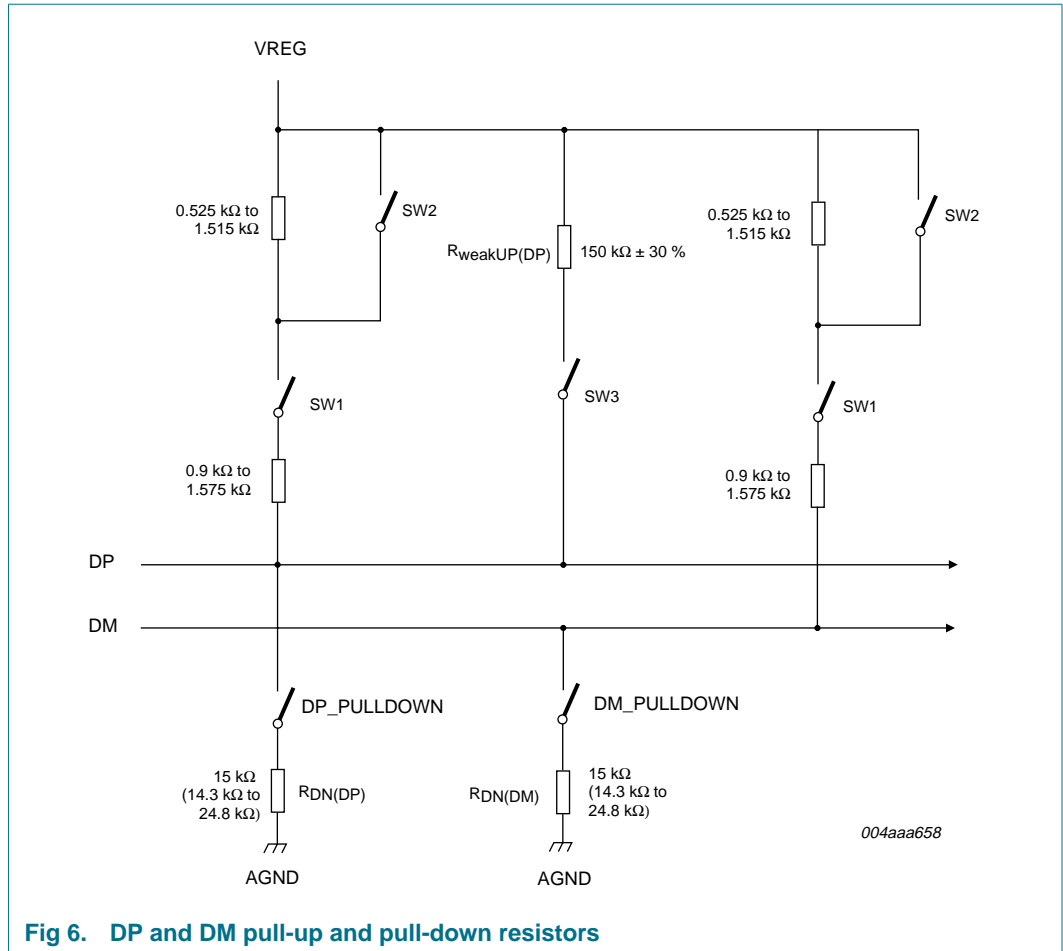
VREG

0.525 kΩ to 1.515 kΩ

SW2

$R_{weakUP(DP)}$

150 kΩ ± 30 %

0.525 kΩ to 1.515 kΩ

SW2

SW1

SW3

SW1

0.9 kΩ to 1.575 kΩ

0.9 kΩ to 1.575 kΩ

DP

DM

DP_PULLDOWN

DM_PULLDOWN

15 kΩ (14.3 kΩ to 24.8 kΩ)

$R_{DN(DP)}$

$R_{DN(DM)}$

15 kΩ (14.3 kΩ to 24.8 kΩ)

004aaa658

AGND

AGND

Fig 6. DP and DM pull-up and pull-down resistors